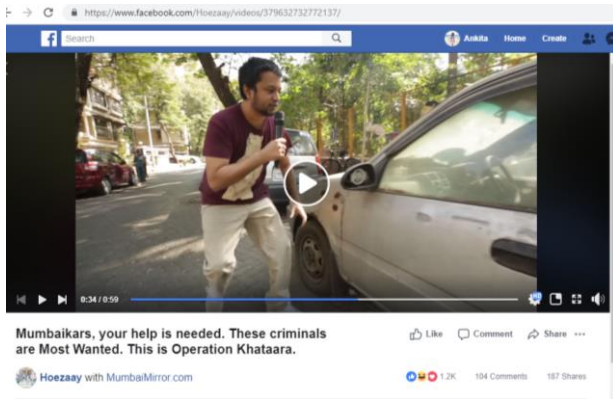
https://www.facebook.com/Hoezaay/videos/379632732772137/

Search

Ankita Home Create

0:34 / 0:59

Mumbaikars, your help is needed. These criminals are Most Wanted. This is Operation Khataara.

Like Comment Share

Hoezaay with MumbaiMirror.com

1.2K 104 Comments 187 Shares